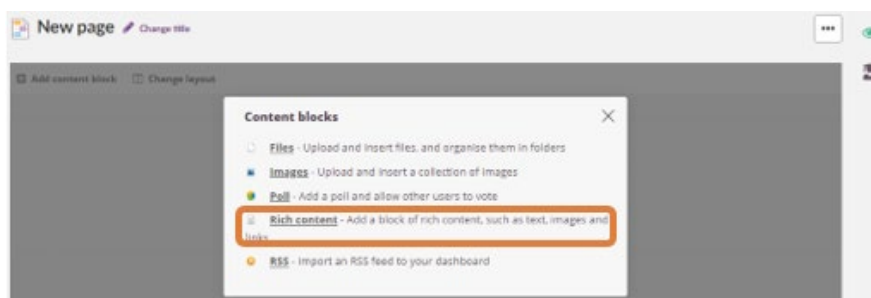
New page Change title

...

Add content block Change layout

Content blocks

Files - Upload and insert files, and organise them in folders

Images - Upload and insert a collection of images

Poll - Add a poll and allow other users to vote

Rich content - Add a block of rich content, such as text, images and links

RSS - Import an RSS feed to your dashboard